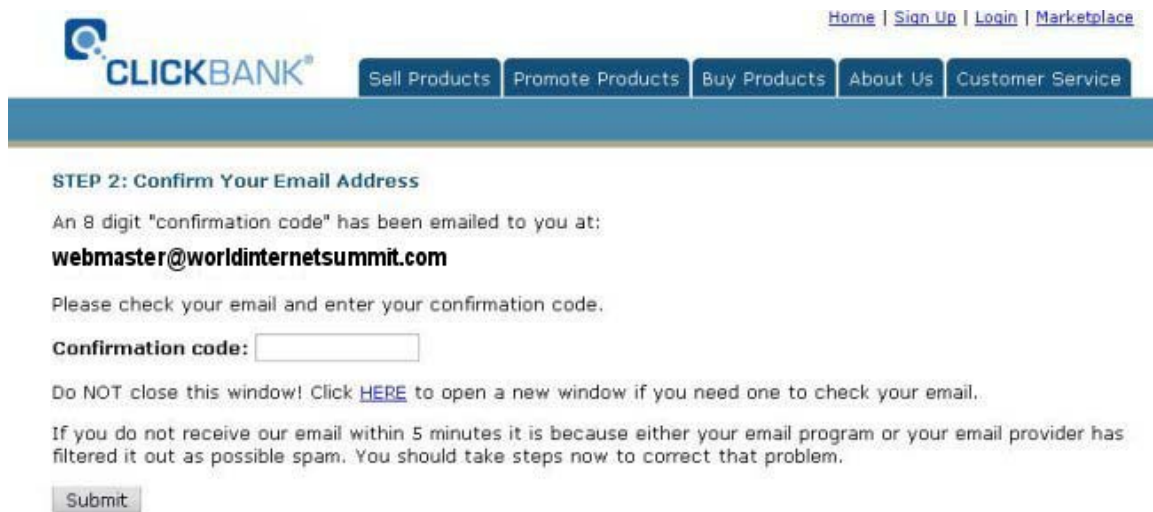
Home | Sign Up | Login | Marketplace

CLICKBANK®

Sell Products | Promote Products | Buy Products | About Us | Customer Service

STEP 2: Confirm Your Email Address

An 8 digit "confirmation code" has been emailed to you at:

webmaster@worldinternetsummit.com

Please check your email and enter your confirmation code.

Confirmation code:

Do NOT close this window! Click HERE to open a new window if you need one to check your email.

If you do not receive our email within 5 minutes it is because either your email program or your email provider has filtered it out as possible spam. You should take steps now to correct that problem.

Submit